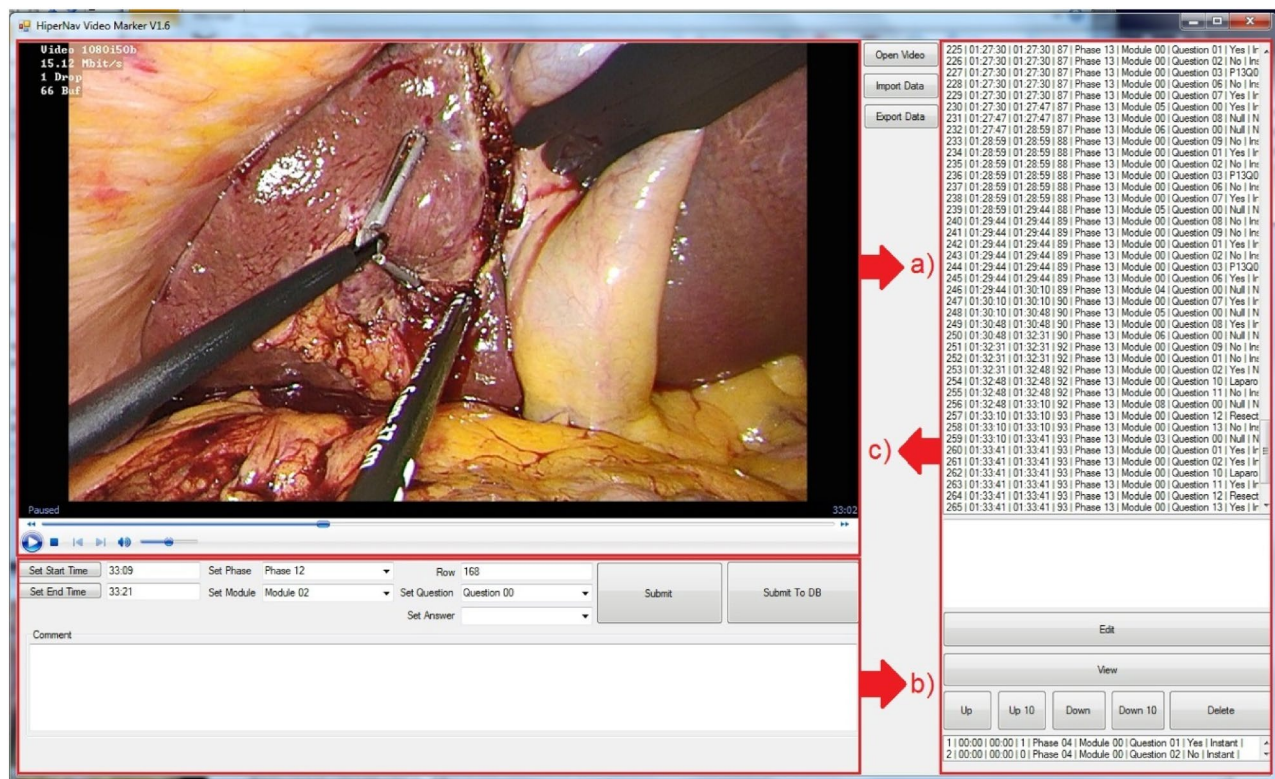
HiperNav Video Marker V1.6

Video 1080i50b
15.12 Mbit/s
1 Drop
66 Buf

Paused
33:02

Open Video
Import Data
Export Data

a)
c)
b)

225 | 01:27:30 | 01:27:30 | 87 | Phase 13 | Module 00 | Question 01 | Yes | In
226 | 01:27:30 | 01:27:30 | 87 | Phase 13 | Module 00 | Question 02 | No | Ins
227 | 01:27:30 | 01:27:30 | 87 | Phase 13 | Module 00 | Question 03 | P13Q0
228 | 01:27:30 | 01:27:30 | 87 | Phase 13 | Module 00 | Question 06 | No | Ins
229 | 01:27:30 | 01:27:30 | 87 | Phase 13 | Module 00 | Question 07 | Yes | In
230 | 01:27:30 | 01:27:47 | 87 | Phase 13 | Module 05 | Question 00 | Yes | In
231 | 01:27:47 | 01:27:47 | 87 | Phase 13 | Module 00 | Question 08 | Null | N
232 | 01:27:47 | 01:28:59 | 87 | Phase 13 | Module 06 | Question 00 | Null | N
233 | 01:28:59 | 01:28:59 | 88 | Phase 13 | Module 00 | Question 09 | No | Ins
234 | 01:28:59 | 01:28:59 | 88 | Phase 13 | Module 00 | Question 01 | Yes | In
235 | 01:28:59 | 01:28:59 | 88 | Phase 13 | Module 00 | Question 02 | No | Ins
236 | 01:28:59 | 01:28:59 | 88 | Phase 13 | Module 00 | Question 03 | P13Q0
237 | 01:28:59 | 01:28:59 | 88 | Phase 13 | Module 00 | Question 06 | No | Ins
238 | 01:28:59 | 01:28:59 | 88 | Phase 13 | Module 00 | Question 07 | Yes | In
239 | 01:28:59 | 01:29:44 | 88 | Phase 13 | Module 05 | Question 00 | Null | N
240 | 01:29:44 | 01:29:44 | 89 | Phase 13 | Module 00 | Question 08 | No | Ins
241 | 01:29:44 | 01:29:44 | 89 | Phase 13 | Module 00 | Question 09 | No | Ins
242 | 01:29:44 | 01:29:44 | 89 | Phase 13 | Module 00 | Question 01 | Yes | In
243 | 01:29:44 | 01:29:44 | 89 | Phase 13 | Module 00 | Question 02 | No | Ins
244 | 01:29:44 | 01:29:44 | 89 | Phase 13 | Module 00 | Question 03 | P13Q0
245 | 01:29:44 | 01:29:44 | 89 | Phase 13 | Module 00 | Question 06 | Yes | In
246 | 01:29:44 | 01:30:10 | 89 | Phase 13 | Module 04 | Question 00 | Null | N
247 | 01:30:10 | 01:30:10 | 90 | Phase 13 | Module 00 | Question 07 | Yes | In
248 | 01:30:10 | 01:30:48 | 90 | Phase 13 | Module 05 | Question 00 | Null | N
249 | 01:30:48 | 01:30:48 | 90 | Phase 13 | Module 00 | Question 08 | Yes | In
250 | 01:30:48 | 01:32:31 | 90 | Phase 13 | Module 06 | Question 00 | Null | N
251 | 01:32:31 | 01:32:31 | 92 | Phase 13 | Module 00 | Question 09 | No | Ins
252 | 01:32:31 | 01:32:31 | 92 | Phase 13 | Module 00 | Question 01 | No | Ins
253 | 01:32:31 | 01:32:48 | 92 | Phase 13 | Module 00 | Question 02 | Yes | In
254 | 01:32:48 | 01:32:48 | 92 | Phase 13 | Module 00 | Question 10 | Laparo
255 | 01:32:48 | 01:32:48 | 92 | Phase 13 | Module 00 | Question 11 | No | Ins
256 | 01:32:48 | 01:33:10 | 92 | Phase 13 | Module 08 | Question 00 | Null | N
257 | 01:33:10 | 01:33:10 | 93 | Phase 13 | Module 00 | Question 12 | Resect
258 | 01:33:10 | 01:33:10 | 93 | Phase 13 | Module 00 | Question 13 | No | Ins
259 | 01:33:10 | 01:33:41 | 93 | Phase 13 | Module 03 | Question 00 | Null | N
260 | 01:33:41 | 01:33:41 | 93 | Phase 13 | Module 00 | Question 01 | Yes | In
261 | 01:33:41 | 01:33:41 | 93 | Phase 13 | Module 00 | Question 02 | Yes | In
262 | 01:33:41 | 01:33:41 | 93 | Phase 13 | Module 00 | Question 10 | Laparo
263 | 01:33:41 | 01:33:41 | 93 | Phase 13 | Module 00 | Question 11 | Yes | In
264 | 01:33:41 | 01:33:41 | 93 | Phase 13 | Module 00 | Question 12 | Resect
265 | 01:33:41 | 01:33:41 | 93 | Phase 13 | Module 00 | Question 13 | Yes | In

Set Start Time 33:09
Set End Time 33:21
Set Phase Phase 12
Set Module Module 02
Row 168
Set Question Question 00
Set Answer
Submit
Submit To DB
Comment

Edit
View
Up
Up 10
Down
Down 10
Delete

1 | 00:00 | 00:00 | 1 | Phase 04 | Module 00 | Question 01 | Yes | Instant |
2 | 00:00 | 00:00 | 0 | Phase 04 | Module 00 | Question 02 | No | Instant |